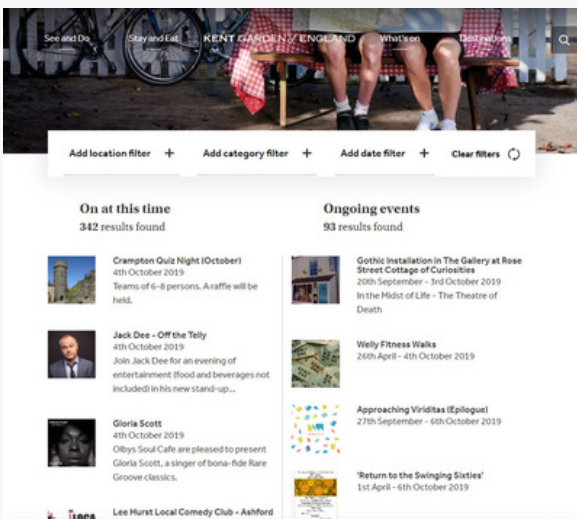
See and Do Stay and Eat KENT GARDEN OF ENGLAND What's on Destinations

Add location filter + Add category filter + Add date filter + Clear filters

On at this time
342 results found

Crampton Quiz Night (October)
4th October 2019
Teams of 6-8 persons. A raffle will be held.

Jack Dee - Off the Telly
4th October 2019
Join Jack Dee for an evening of entertainment (food and beverages not included) in his new stand-up...

Gloria Scott
4th October 2019
Olbys Soul Cafe are pleased to present Gloria Scott, a singer of bona-fide Rare Groove classics.

Lee Hurst Local Comedy Club - Ashford

Ongoing events
93 results found

Gothic Installation in The Gallery at Rose Street Cottage of Curiosities
20th September - 3rd October 2019
In the Midst of Life - The Theatre of Death

Welly Fitness Walks
26th April - 4th October 2019

Approaching Viriditas (Epilogue)
27th September - 6th October 2019

'Return to the Swinging Sixties'
1st April - 6th October 2019